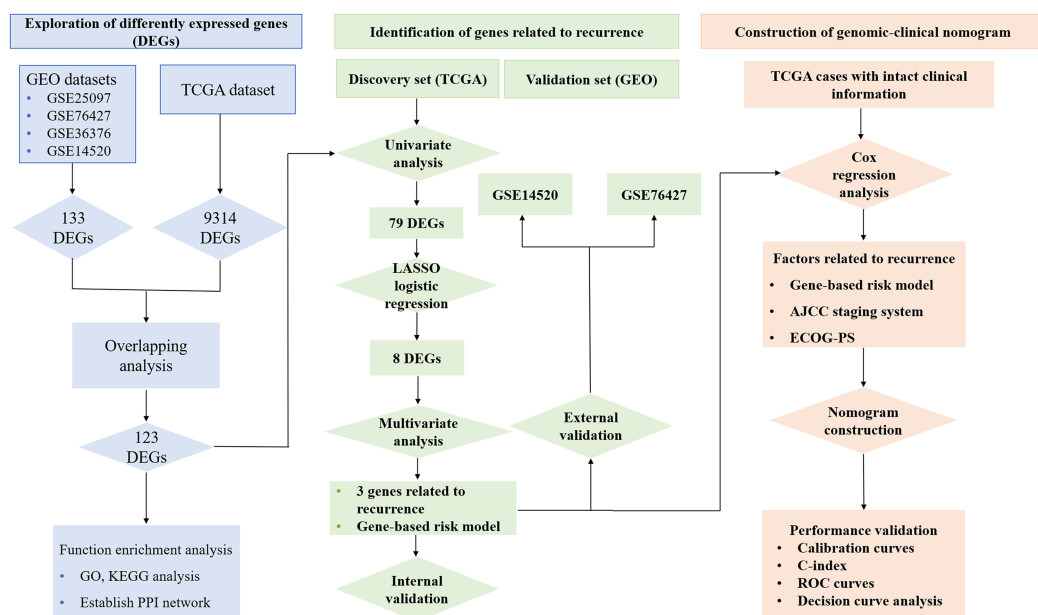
Exploration of differently expressed genes (DEGs)

GEO datasets
• GSE25097
• GSE76427
• GSE36376
• GSE14520

TCGA dataset

133 DEGs

9314 DEGs

Overlapping analysis

123 DEGs

Function enrichment analysis
• GO, KEGG analysis
• Establish PPI network

Identification of genes related to recurrence

Discovery set (TCGA)

Validation set (GEO)

Univariate analysis

79 DEGs

LASSO logistic regression

8 DEGs

Multivariate analysis

• 3 genes related to recurrence
• Gene-based risk model

Internal validation

GSE14520

GSE76427

External validation

Construction of genomic-clinical nomogram

TCGA cases with intact clinical information

Cox regression analysis

Factors related to recurrence
• Gene-based risk model
• AJCC staging system
• ECOG-PS

Nomogram construction

Performance validation
• Calibration curves
• C-index
• ROC curves
• Decision curve analysis